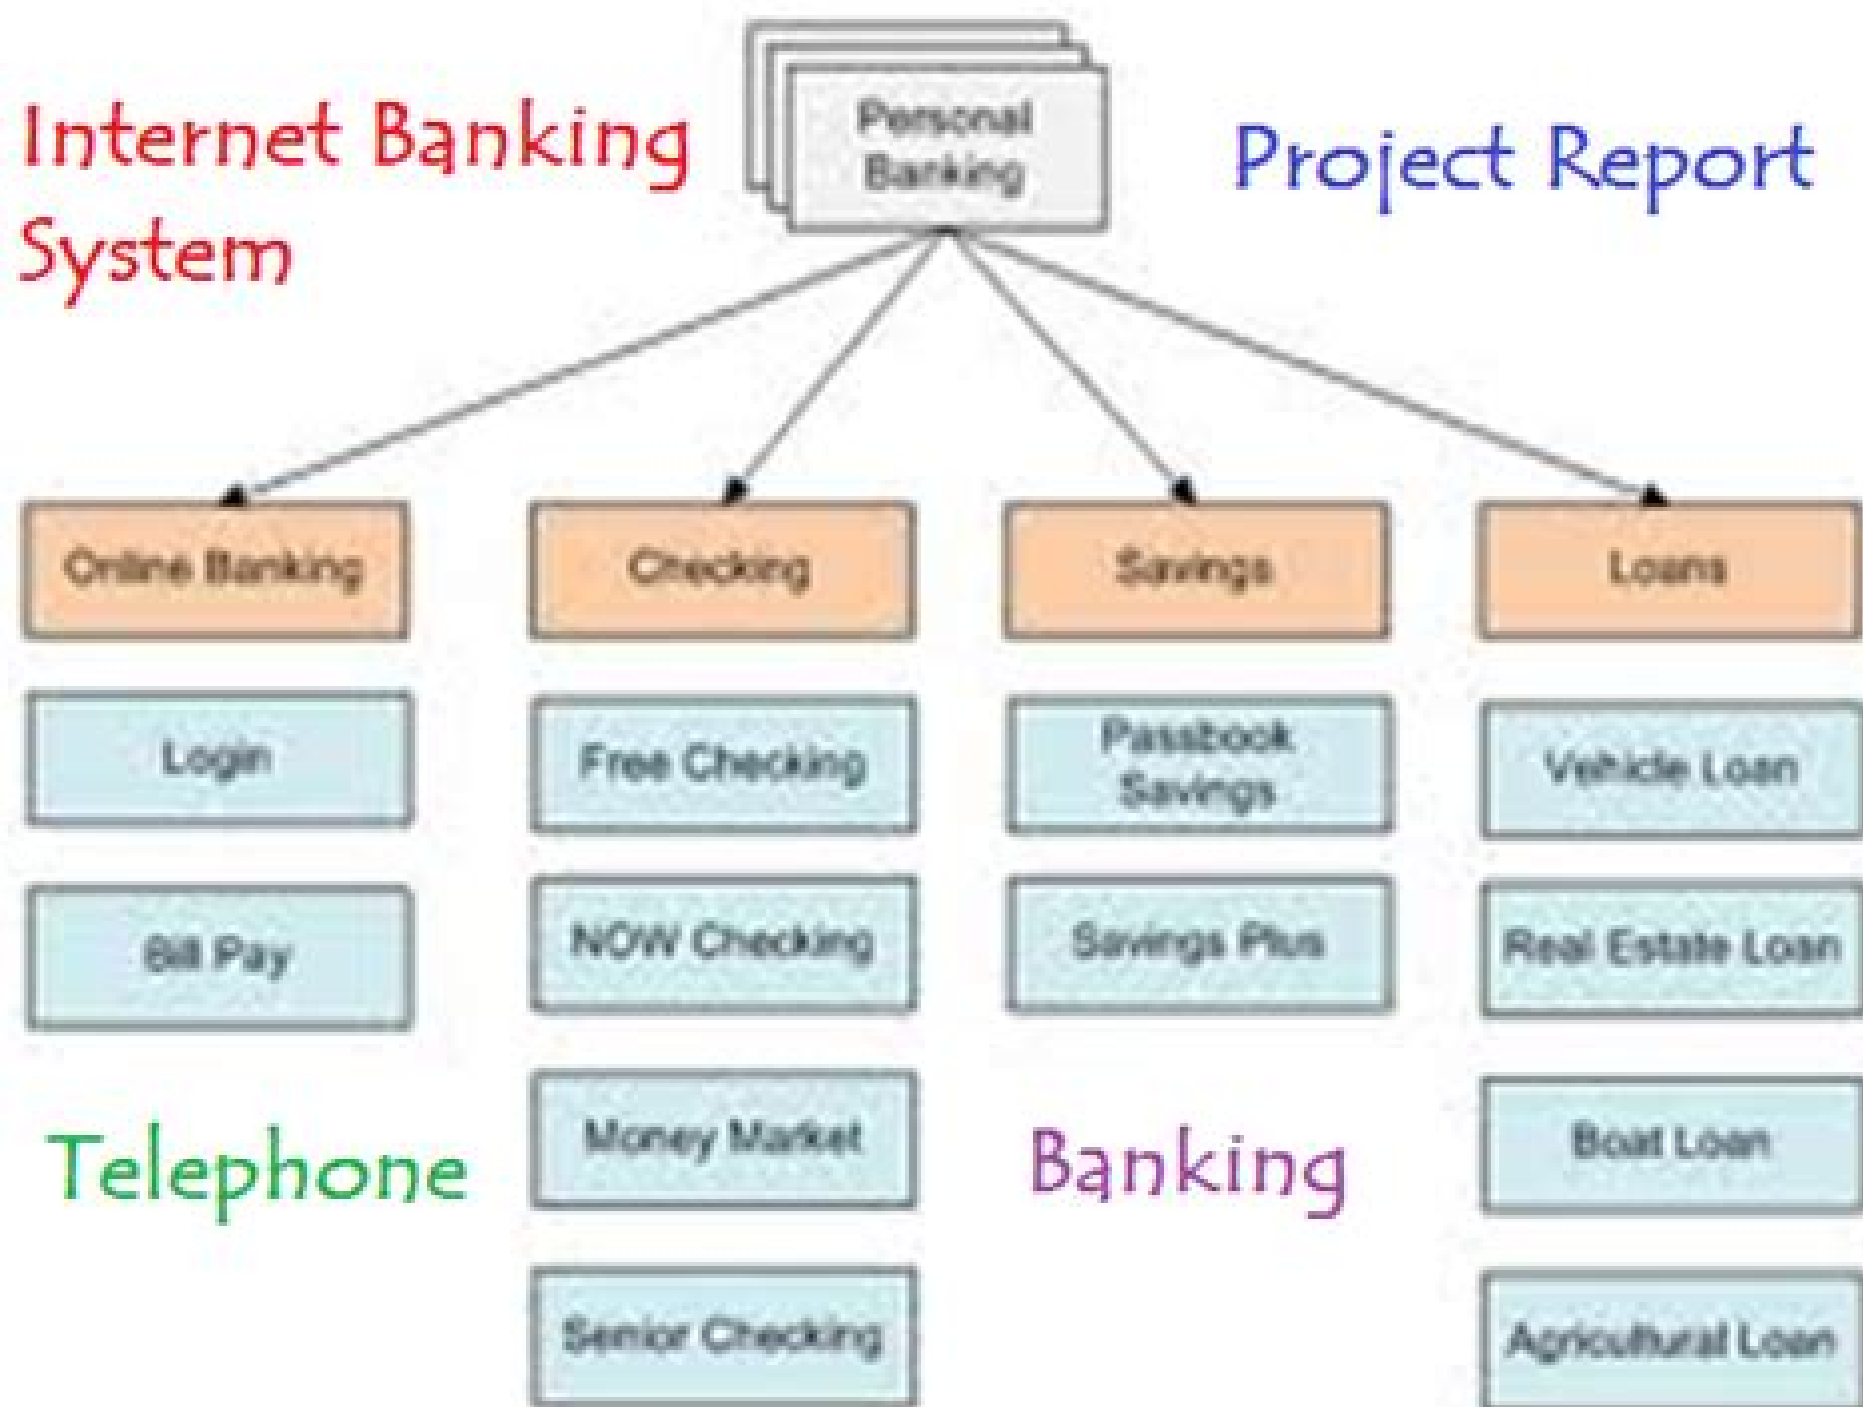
Internet Banking System

Personal Banking

Project Report

Online Banking

Checking

Savings

Loans

Login

Free Checking

Passbook Savings

Vehicle Loan

Bill Pay

NOW Checking

Savings Plus

Real Estate Loan

Telephone

Money Market

Banking

Boat Loan

Senior Checking

Agricultural Loan